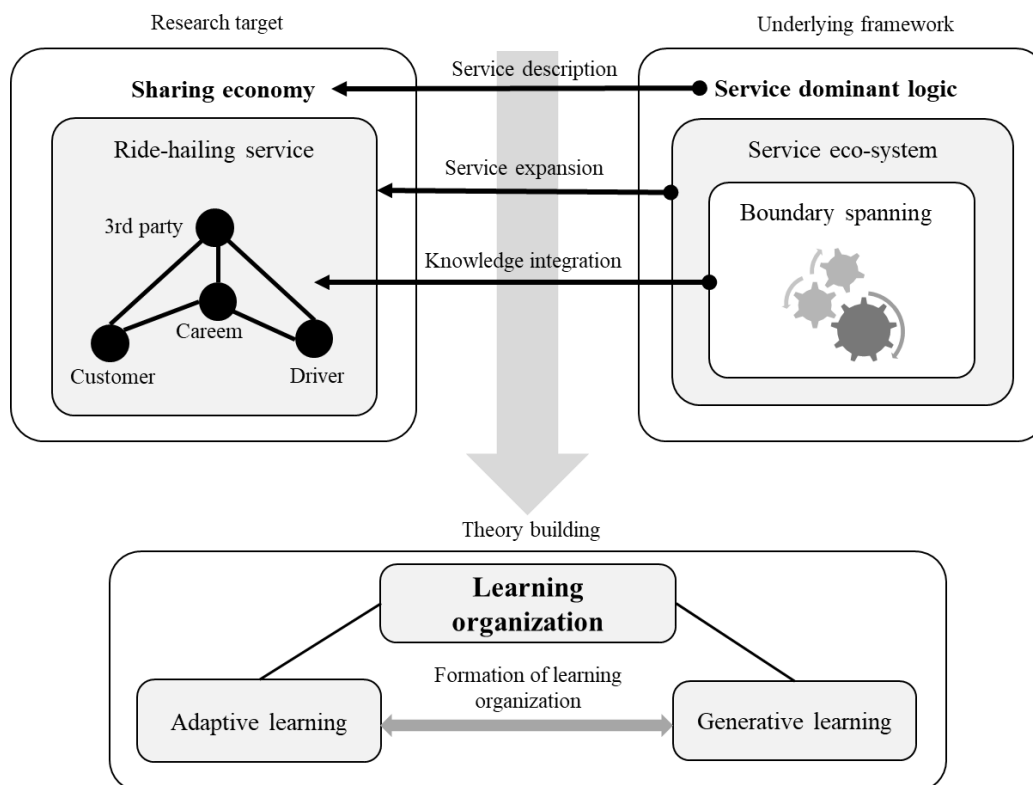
Research target

Underlying framework

Sharing economy

Service description

Service dominant logic

Ride-hailing service

Service expansion

Service eco-system

Boundary spanning

3rd party

Knowledge integration

Careem

Customer

Driver

Theory building

Learning organization

Formation of learning organization

Adaptive learning

Generative learning